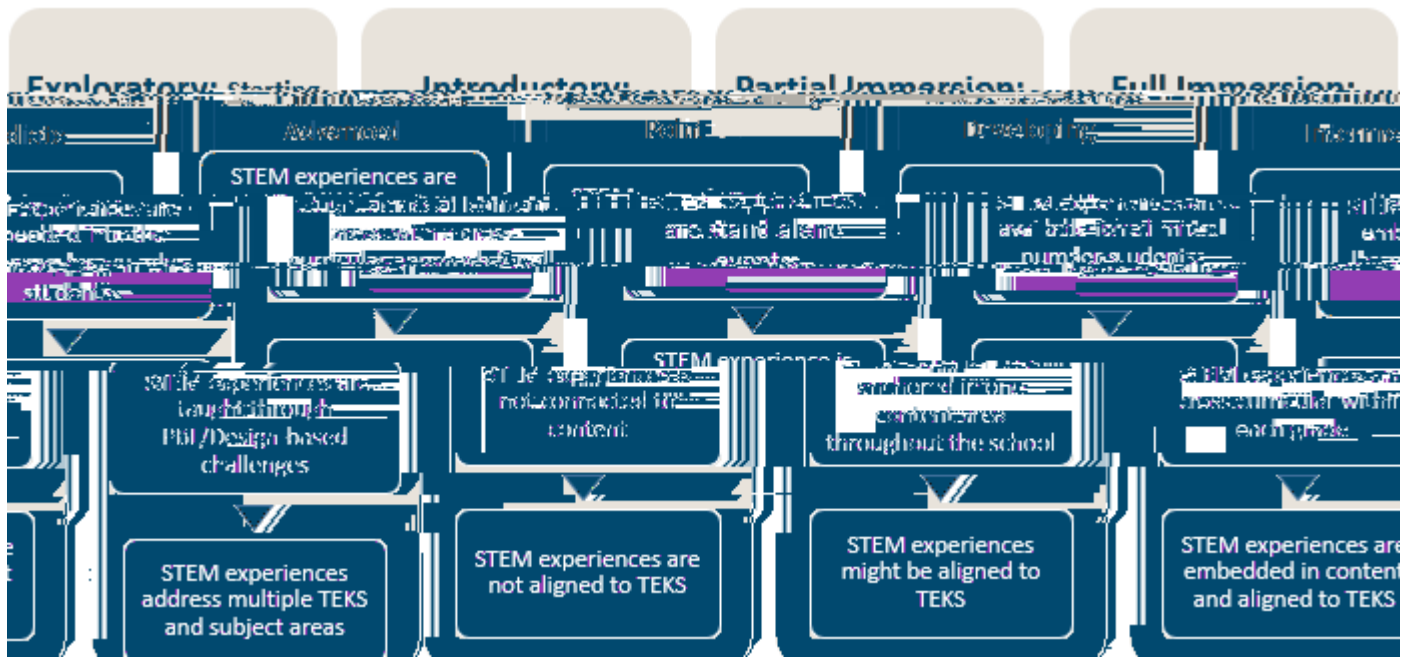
Exploratory: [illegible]

Introductory: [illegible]

Partial Immersion: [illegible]

Full Immersion: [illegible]

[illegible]

Advanced

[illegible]

Developing

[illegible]

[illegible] experiences are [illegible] students

STEM experiences are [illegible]

STEM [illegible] are stand alone events

STEM experiences are available to a limited number of students

STEM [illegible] embedded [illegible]

STEM experiences are taught through PBL/Design-based challenges

STEM experiences are not connected to content

STEM experience is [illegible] anchored in various content areas throughout the school

STEM experiences are cross-curricular within each grade

STEM experiences address multiple TEKS and subject areas

STEM experiences are not aligned to TEKS

STEM experiences might be aligned to TEKS

STEM experiences are embedded in content and aligned to TEKS